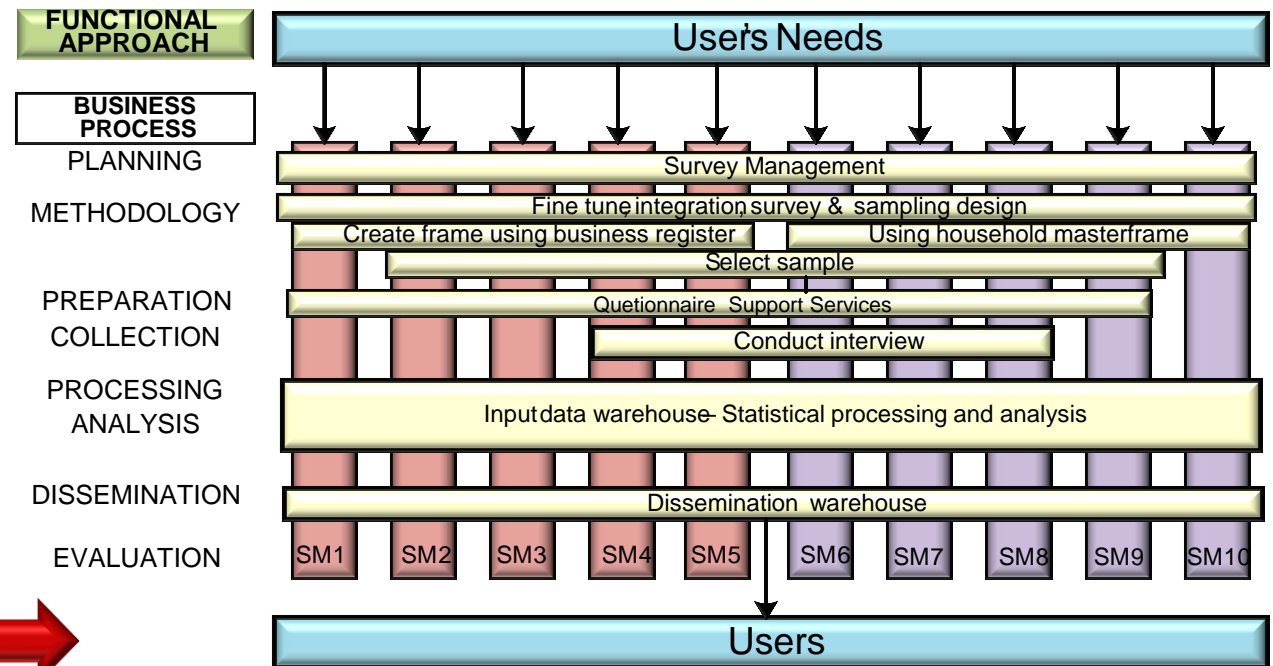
FUNCTIONAL APPROACH

User's Needs

BUSINESS PROCESS

PLANNING

Survey Management

METHODOLOGY

Fine tune, integration, survey & sampling design

Create frame using business register

Using household masterframe

Select sample

PREPARATION

Quetionnaire Support Services

COLLECTION

Conduct interview

PROCESSING

ANALYSIS

Input data warehouse - Statistical processing and analysis

DISSEMINATION

Dissemination warehouse

EVALUATION

SM1 SM2 SM3 SM4 SM5 SM6 SM7 SM8 SM9 SM10

Users